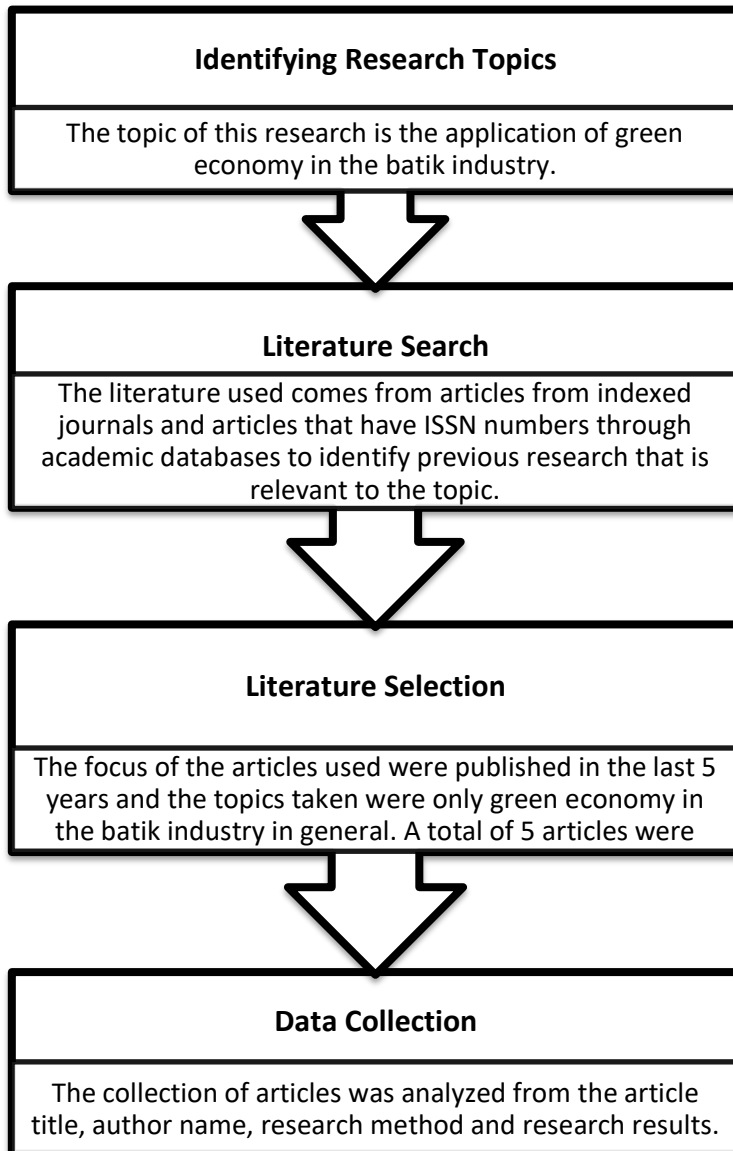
Identifying Research Topics

The topic of this research is the application of green economy in the batik industry.

Literature Search

The literature used comes from articles from indexed journals and articles that have ISSN numbers through academic databases to identify previous research that is relevant to the topic.

Literature Selection

The focus of the articles used were published in the last 5 years and the topics taken were only green economy in the batik industry in general. A total of 5 articles were

Data Collection

The collection of articles was analyzed from the article title, author name, research method and research results.